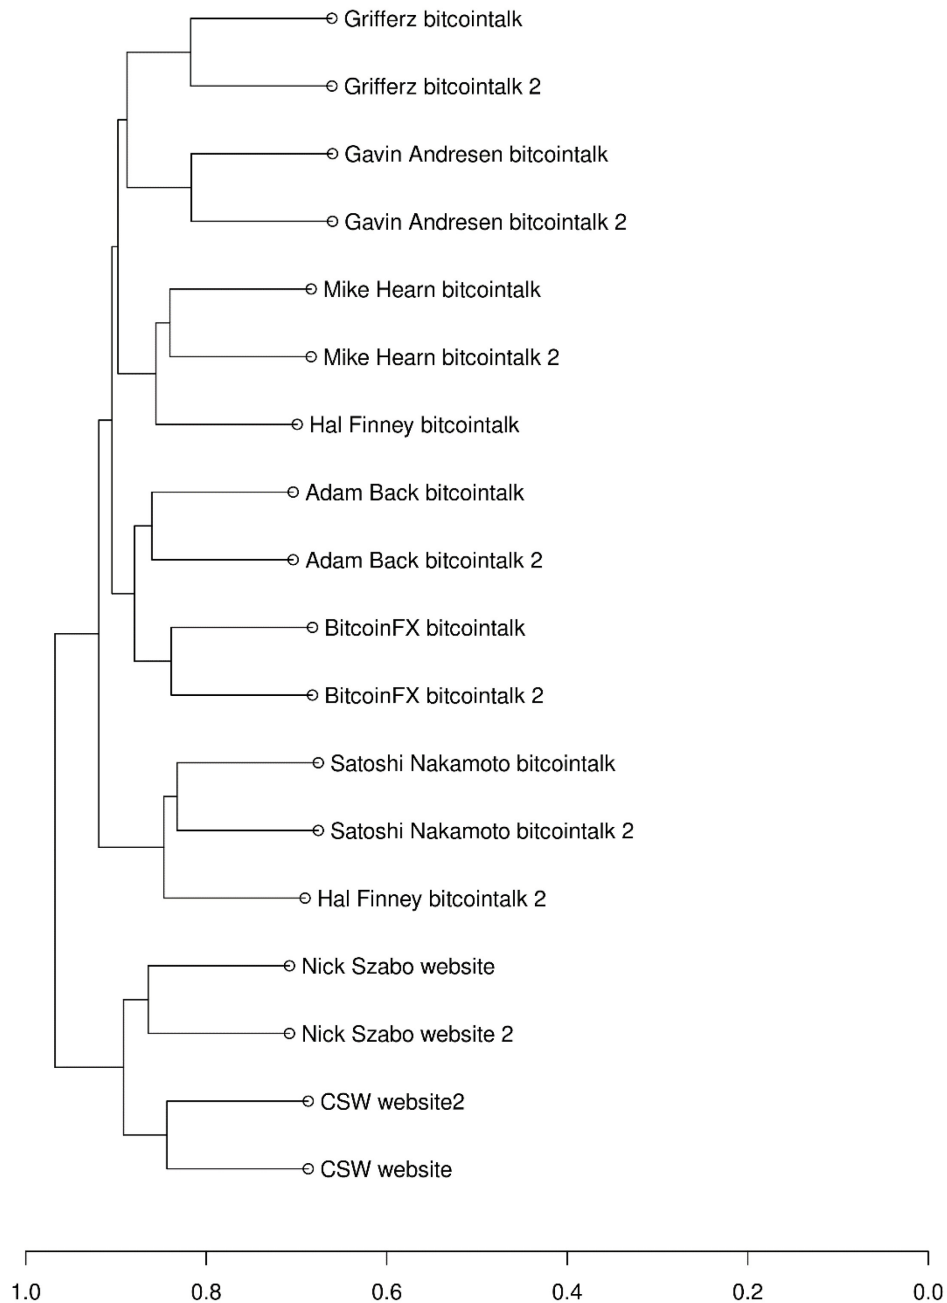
Grifferz bitcointalk
Grifferz bitcointalk 2
Gavin Andresen bitcointalk
Gavin Andresen bitcointalk 2
Mike Hearn bitcointalk
Mike Hearn bitcointalk 2
Hal Finney bitcointalk
Adam Back bitcointalk
Adam Back bitcointalk 2
BitcoinFX bitcointalk
BitcoinFX bitcointalk 2
Satoshi Nakamoto bitcointalk
Satoshi Nakamoto bitcointalk 2
Hal Finney bitcointalk 2
Nick Szabo website
Nick Szabo website 2
CSW website2
CSW website

1.0 0.8 0.6 0.4 0.2 0.0